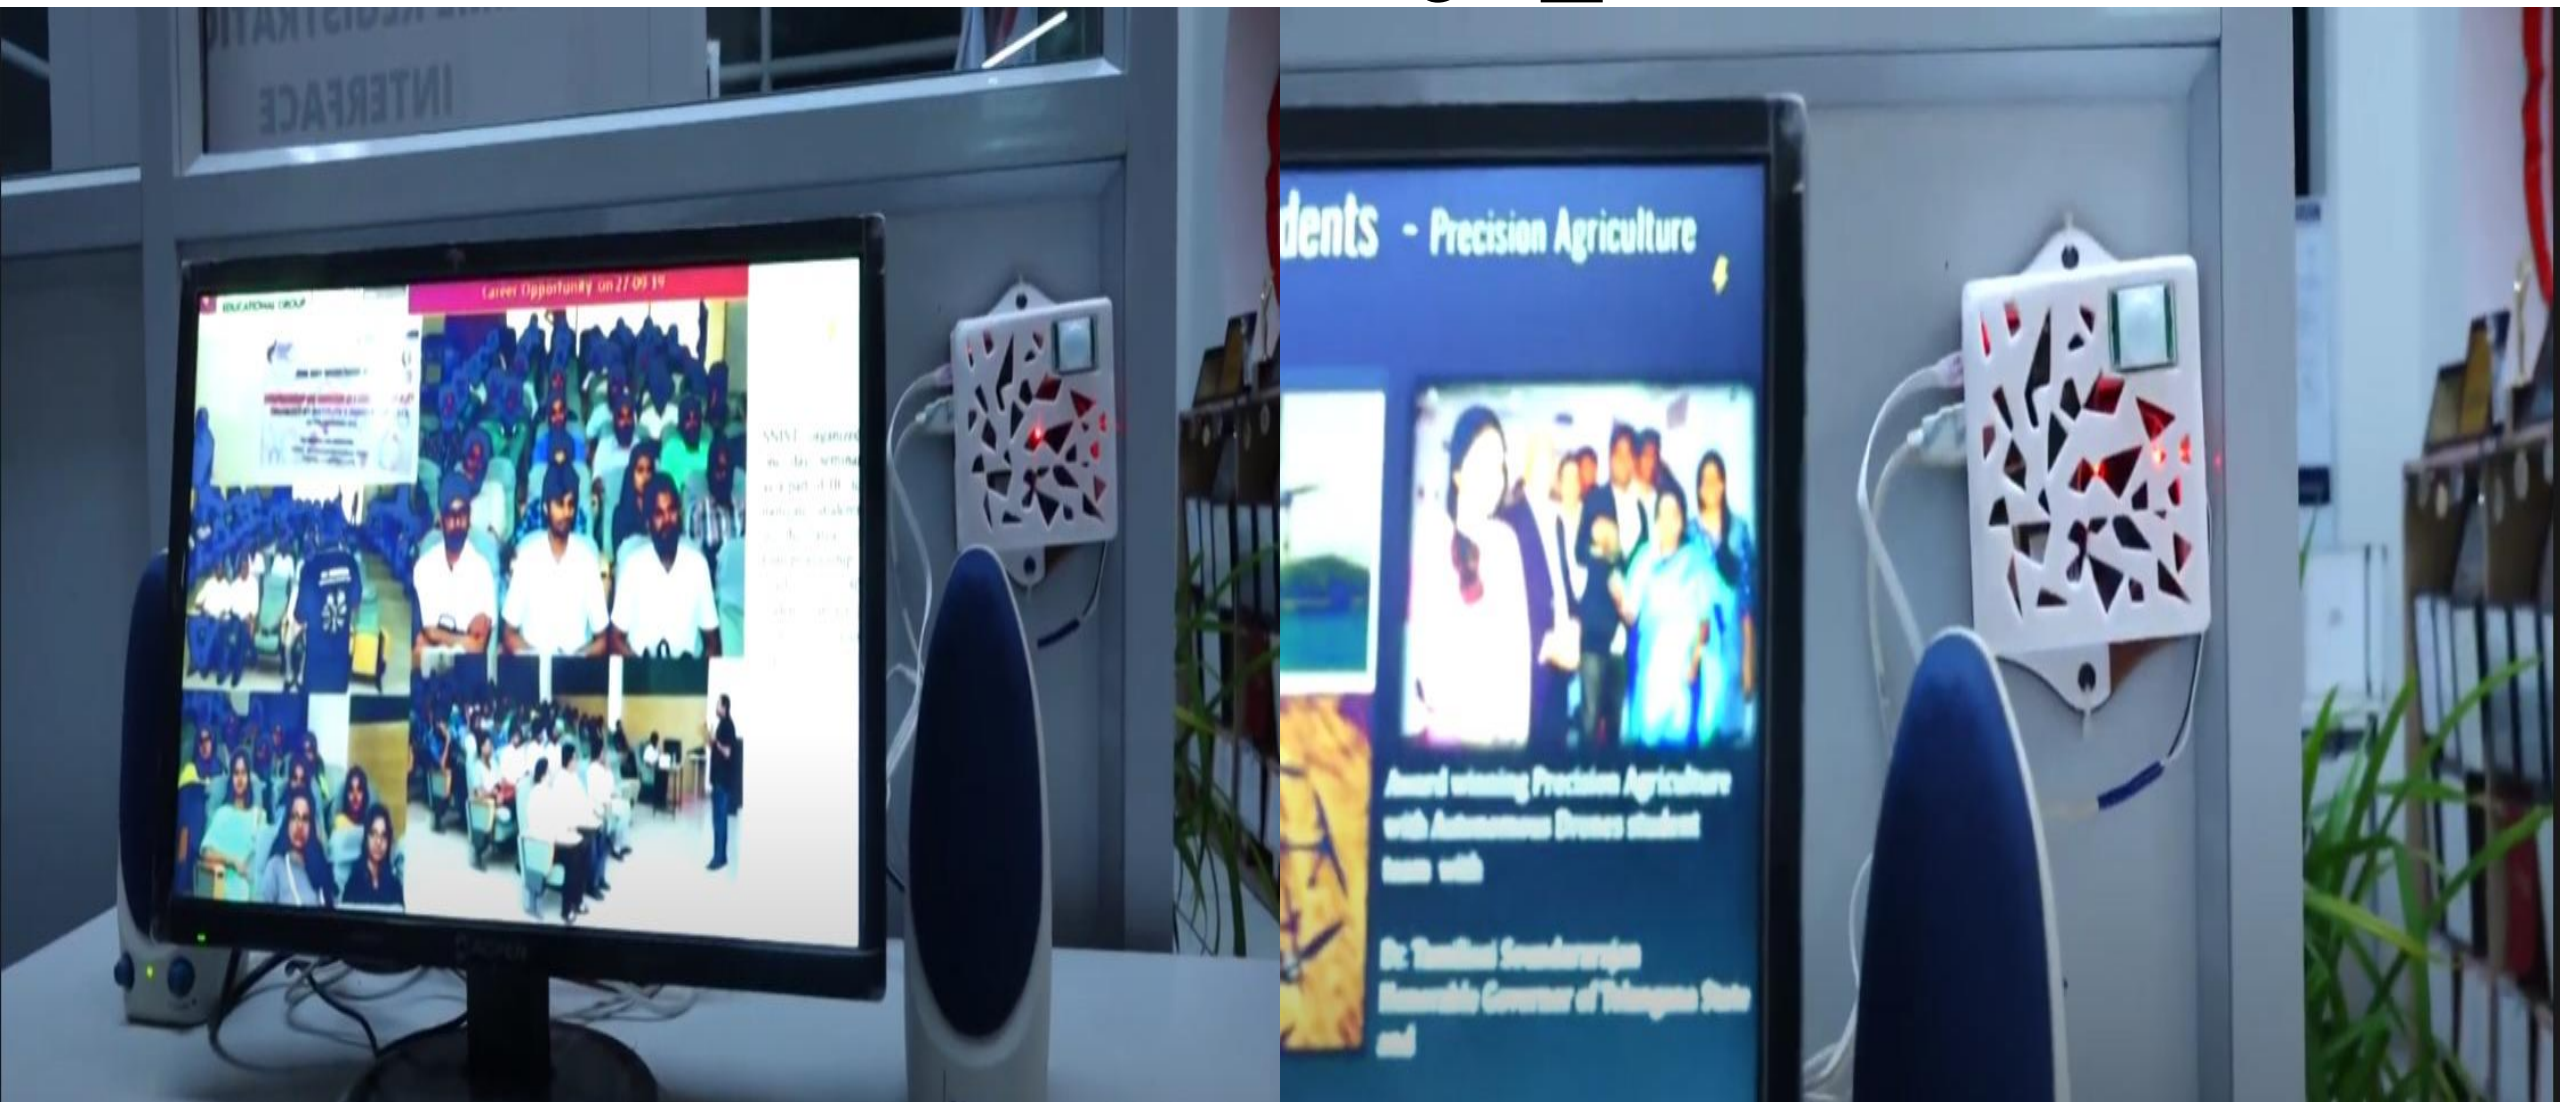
INTERFACE

EDUCATIONAL GROUP

Career Opportunity on 27 09 19

SNIST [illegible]

AOPEN

dents - Precision Agriculture

Award winning Precision Agriculture with Autonomous Drones student team with

Dr Tamilisai Soundararajan Honorable Governor of Telangana State and